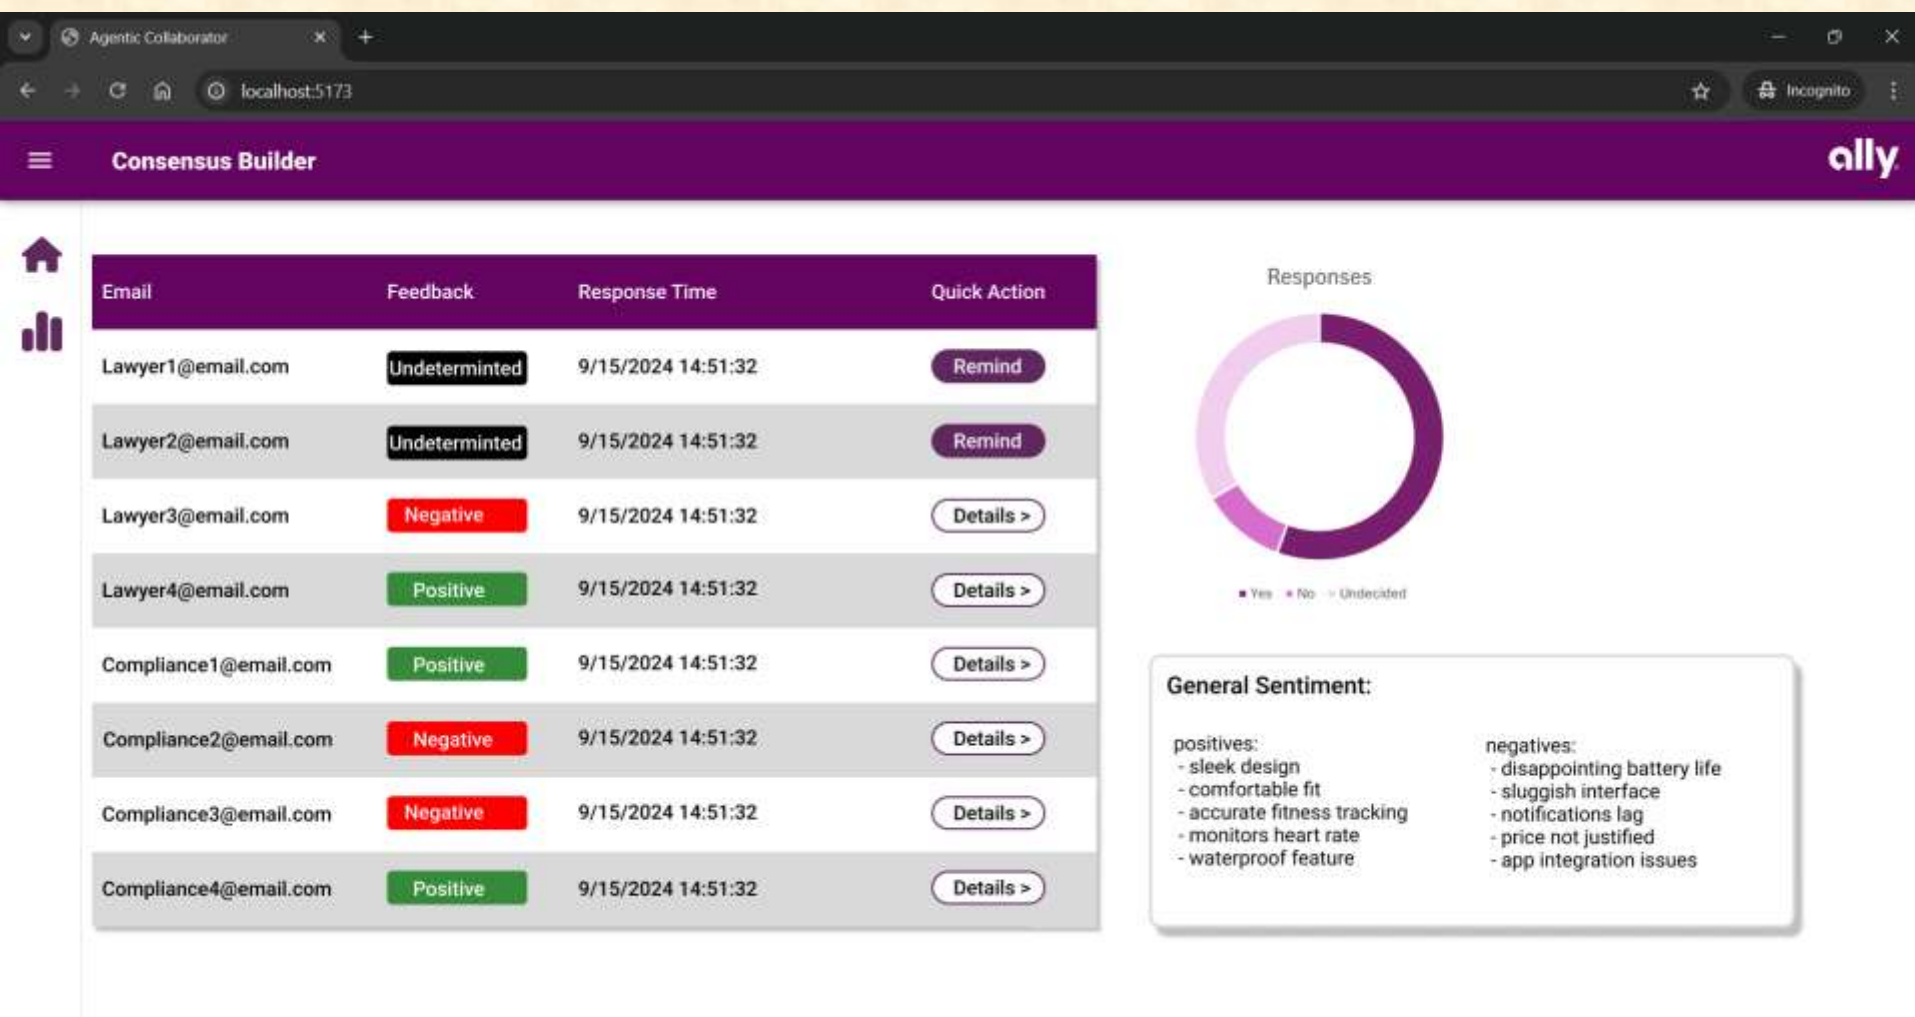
Agentic Collaborator

localhost:5173

Incognito

Consensus Builder

ally

| Email | Feedback | Response Time | Quick Action |
|---|---|---|---|
| Lawyer1@email.com | Undeterminted | 9/15/2024 14:51:32 | Remind |
| Lawyer2@email.com | Undeterminted | 9/15/2024 14:51:32 | Remind |
| Lawyer3@email.com | Negative | 9/15/2024 14:51:32 | Details > |
| Lawyer4@email.com | Positive | 9/15/2024 14:51:32 | Details > |
| Compliance1@email.com | Positive | 9/15/2024 14:51:32 | Details > |
| Compliance2@email.com | Negative | 9/15/2024 14:51:32 | Details > |
| Compliance3@email.com | Negative | 9/15/2024 14:51:32 | Details > |
| Compliance4@email.com | Positive | 9/15/2024 14:51:32 | Details > |

Responses

Yes No Undecided

General Sentiment:

positives:
- sleek design
- comfortable fit
- accurate fitness tracking
- monitors heart rate
- waterproof feature

negatives:
- disappointing battery life
- sluggish interface
- notifications lag
- price not justified
- app integration issues